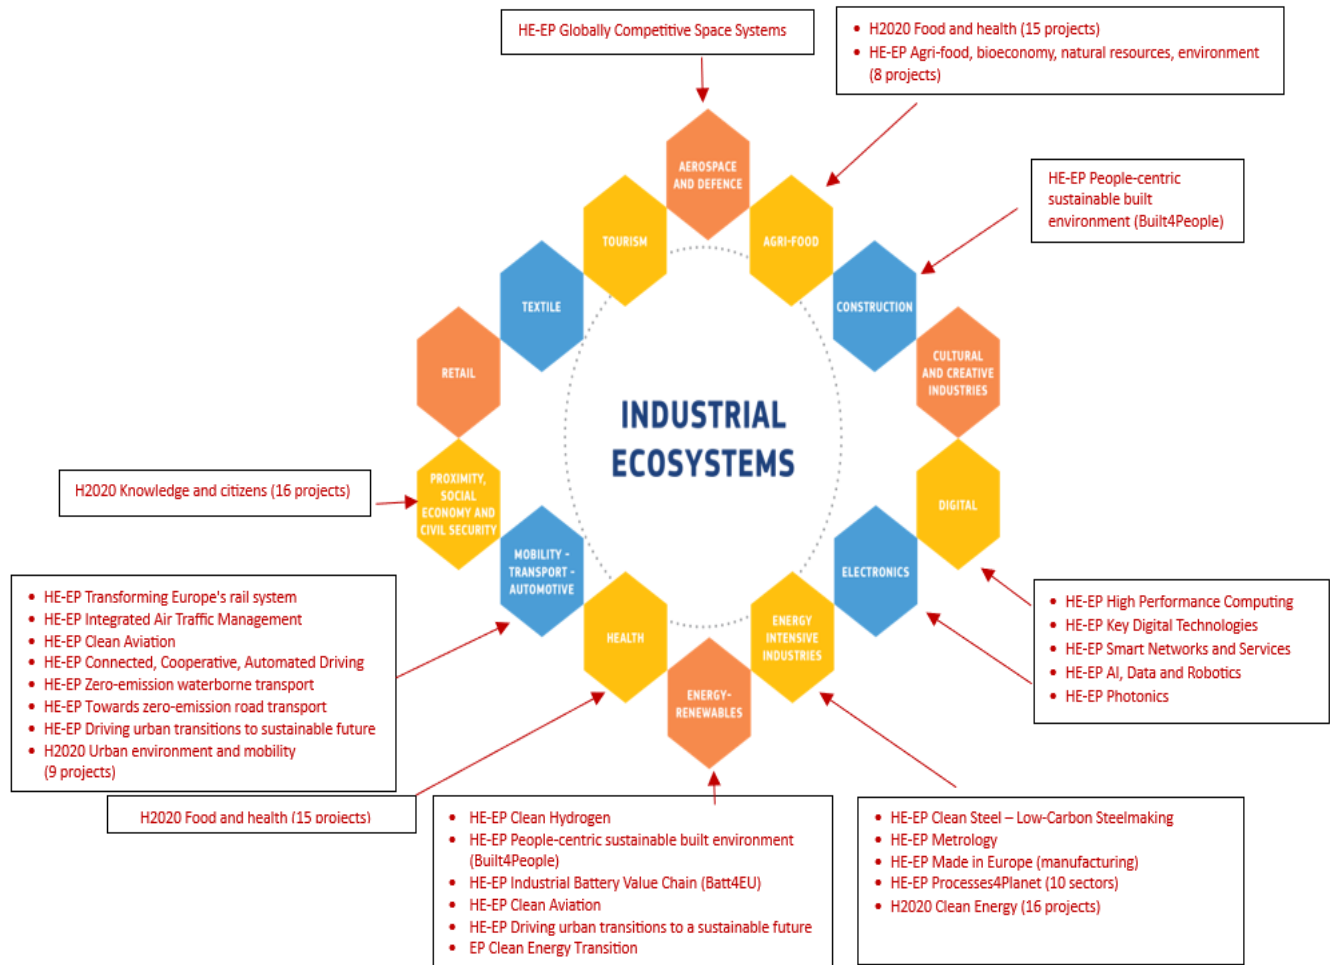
HE-EP Globally Competitive Space Systems

- H2020 Food and health (15 projects)
- HE-EP Agri-food, bioeconomy, natural resources, environment (8 projects)

HE-EP People-centric sustainable built environment (Built4People)

AEROSPACE AND DEFENCE

TOURISM

AGRI-FOOD

TEXTILE

CONSTRUCTION

RETAIL

CULTURAL AND CREATIVE INDUSTRIES

INDUSTRIAL ECOSYSTEMS

H2020 Knowledge and citizens (16 projects)

PROXIMITY, SOCIAL ECONOMY AND CIVIL SECURITY

DIGITAL

MOBILITY - TRANSPORT - AUTOMOTIVE

ELECTRONICS

HEALTH

ENERGY INTENSIVE INDUSTRIES

ENERGY-RENEWABLES

- HE-EP Transforming Europe's rail system
- HE-EP Integrated Air Traffic Management
- HE-EP Clean Aviation
- HE-EP Connected, Cooperative, Automated Driving
- HE-EP Zero-emission waterborne transport
- HE-EP Towards zero-emission road transport
- HE-EP Driving urban transitions to sustainable future
- H2020 Urban environment and mobility (9 projects)

- HE-EP High Performance Computing
- HE-EP Key Digital Technologies
- HE-EP Smart Networks and Services
- HE-EP AI, Data and Robotics
- HE-EP Photonics

H2020 Food and health (15 projects)

- HE-EP Clean Hydrogen
- HE-EP People-centric sustainable built environment (Built4People)
- HE-EP Industrial Battery Value Chain (Batt4EU)
- HE-EP Clean Aviation
- HE-EP Driving urban transitions to a sustainable future
- EP Clean Energy Transition

- HE-EP Clean Steel – Low-Carbon Steelmaking
- HE-EP Metrology
- HE-EP Made in Europe (manufacturing)
- HE-EP Processes4Planet (10 sectors)
- H2020 Clean Energy (16 projects)